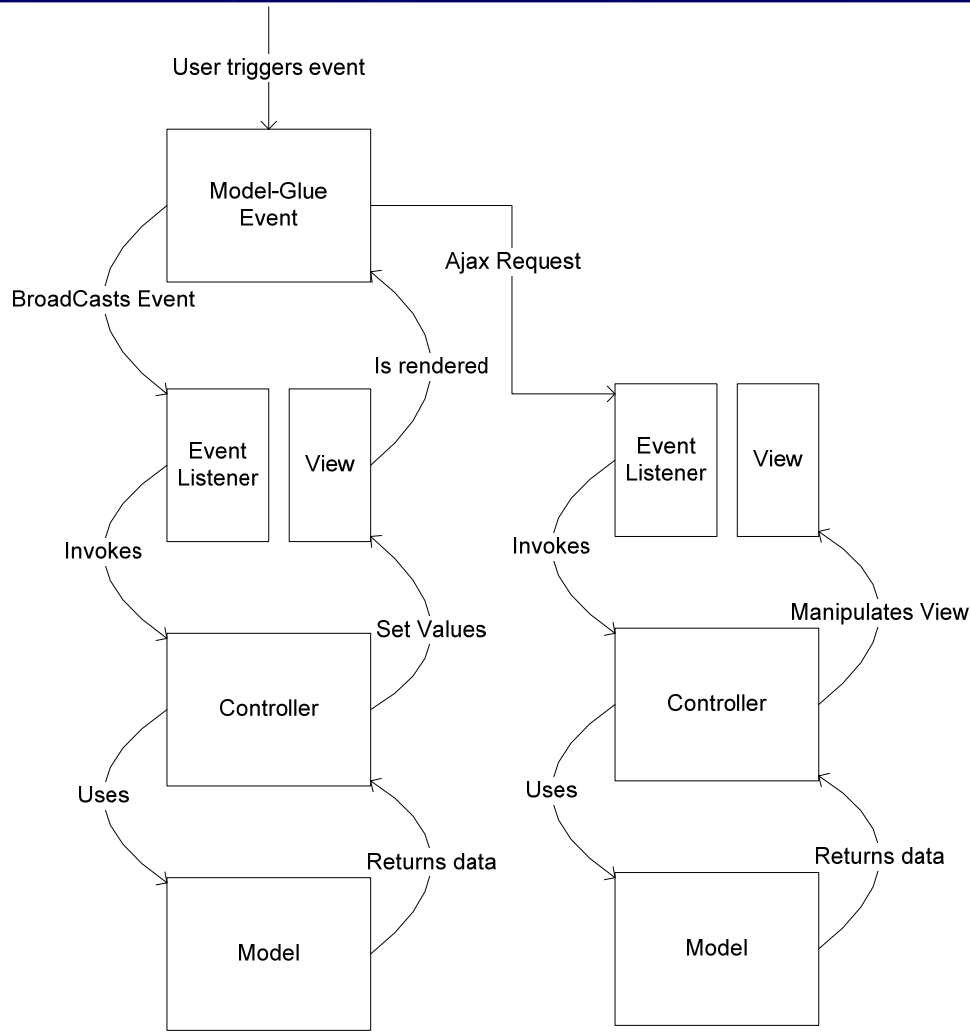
User triggers event

Model-Glue Event

Ajax Request

BroadCasts Event

Is rendered

Event Listener

View

Event Listener

View

Invokes

Invokes

Set Values

Manipulates View

Controller

Controller

Uses

Uses

Returns data

Returns data

Model

Model